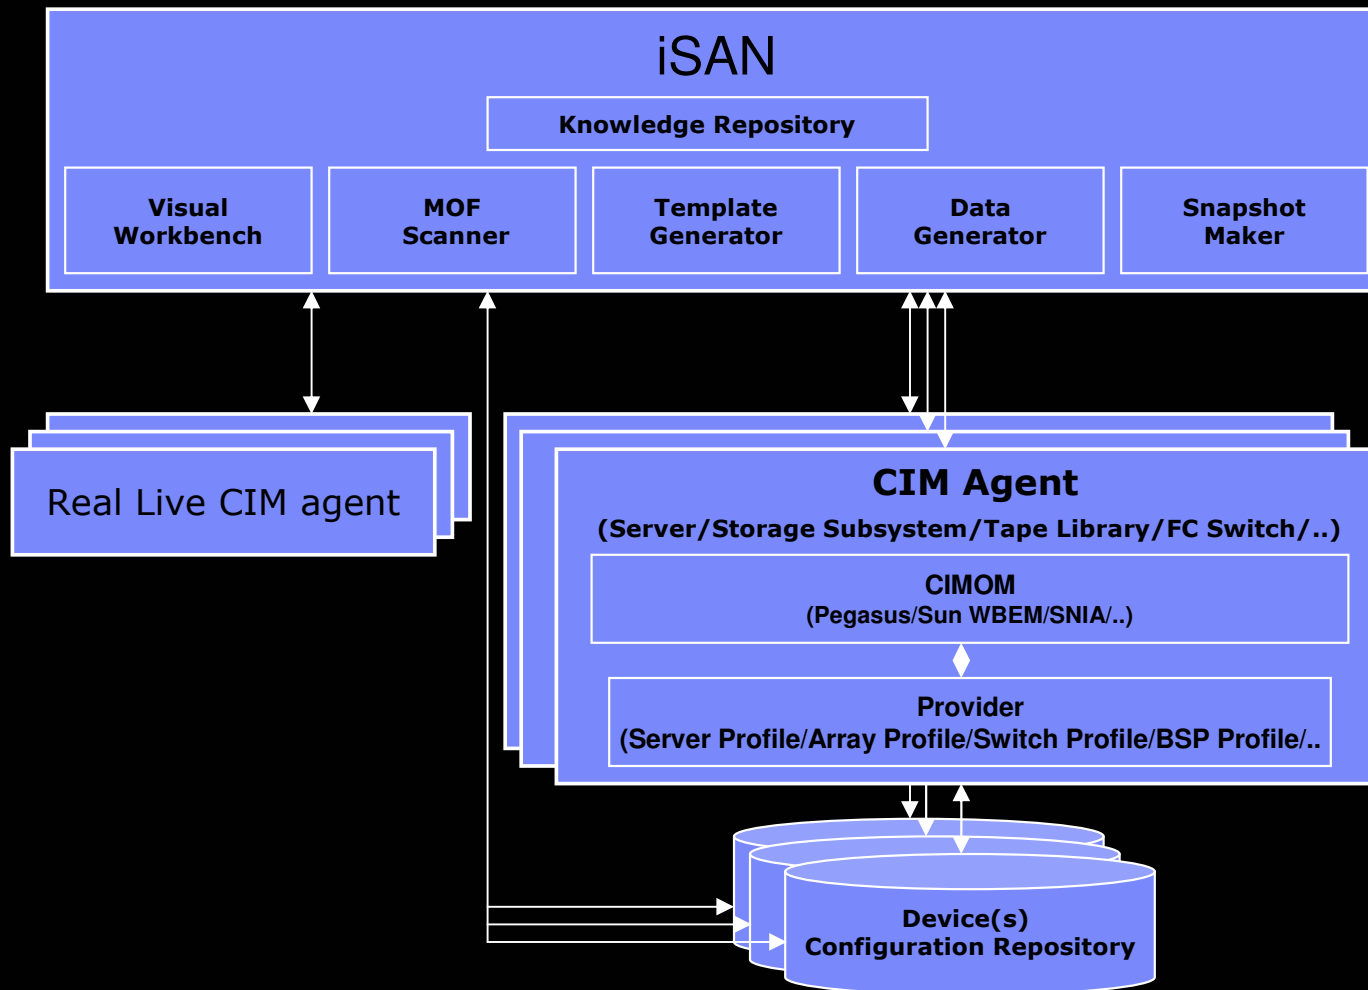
iSAN

Knowledge Repository

Visual Workbench

MOF Scanner

Template Generator

Data Generator

Snapshot Maker

Real Live CIM agent

CIM Agent

(Server/Storage Subsystem/Tape Library/FC Switch/..)

CIMOM
(Pegasus/Sun WBEM/SNIA/..)

Provider
(Server Profile/Array Profile/Switch Profile/BSP Profile/..

Device(s)
Configuration Repository